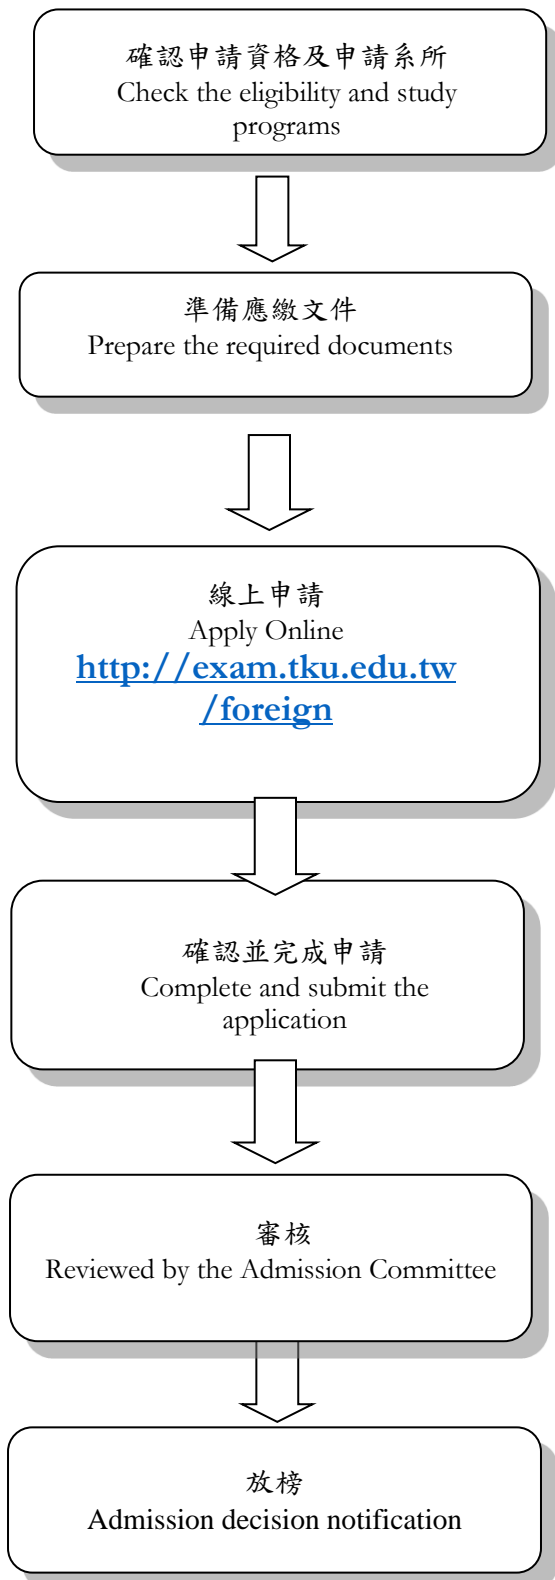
確認申請資格及申請系所
Check the eligibility and study programs

準備應繳文件
Prepare the required documents

線上申請
Apply Online
http://exam.tku.edu.tw/foreign

確認並完成申請
Complete and submit the application

審核
Reviewed by the Admission Committee

放榜
Admission decision notification